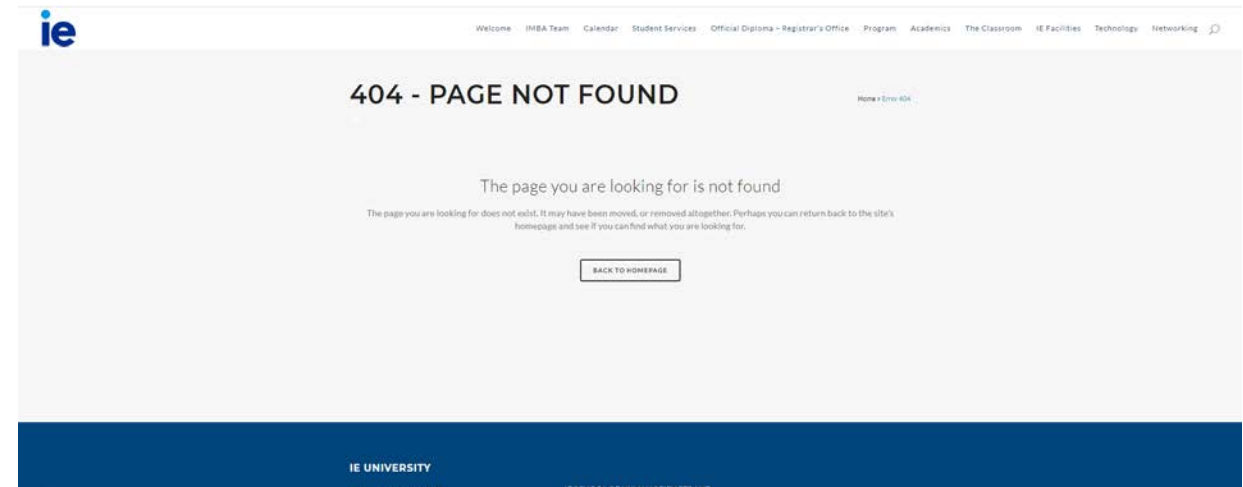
ie

Welcome IMBA Team Calendar Student Services Official Diploma – Registrar's Office Program Academics The Classroom IE Facilities Technology Networking

404 - PAGE NOT FOUND

Home > Error 404

The page you are looking for is not found

The page you are looking for does not exist. It may have been moved, or removed altogether. Perhaps you can return back to the site's homepage and see if you can find what you are looking for.

BACK TO HOMEPAGE

IE UNIVERSITY

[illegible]